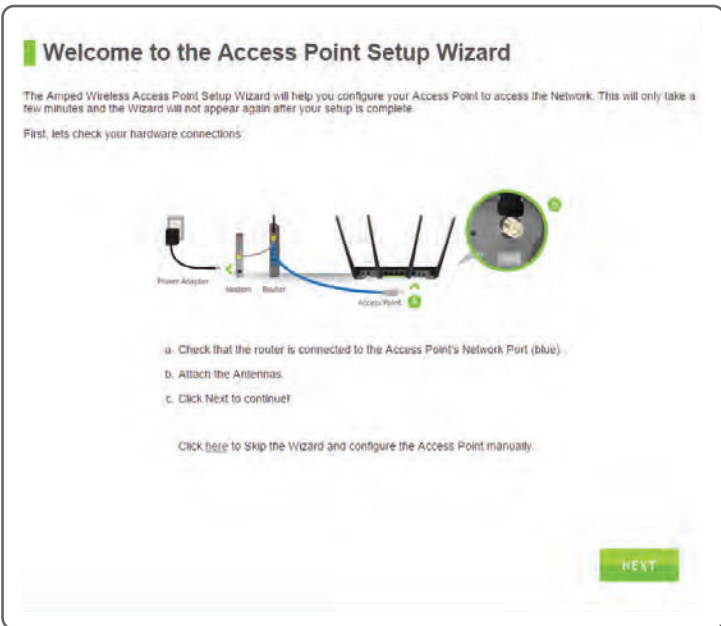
Welcome to the Access Point Setup Wizard

The Amped Wireless Access Point Setup Wizard will help you configure your Access Point to access the Network. This will only take a few minutes and the Wizard will not appear again after your setup is complete.

First, lets check your hardware connections:

Power Adapter

Modem

Router

Access Point

a. Check that the router is connected to the Access Point's Network Port (blue).

b. Attach the Antennas.

c. Click Next to continue!

Click here to Skip the Wizard and configure the Access Point manually.

NEXT